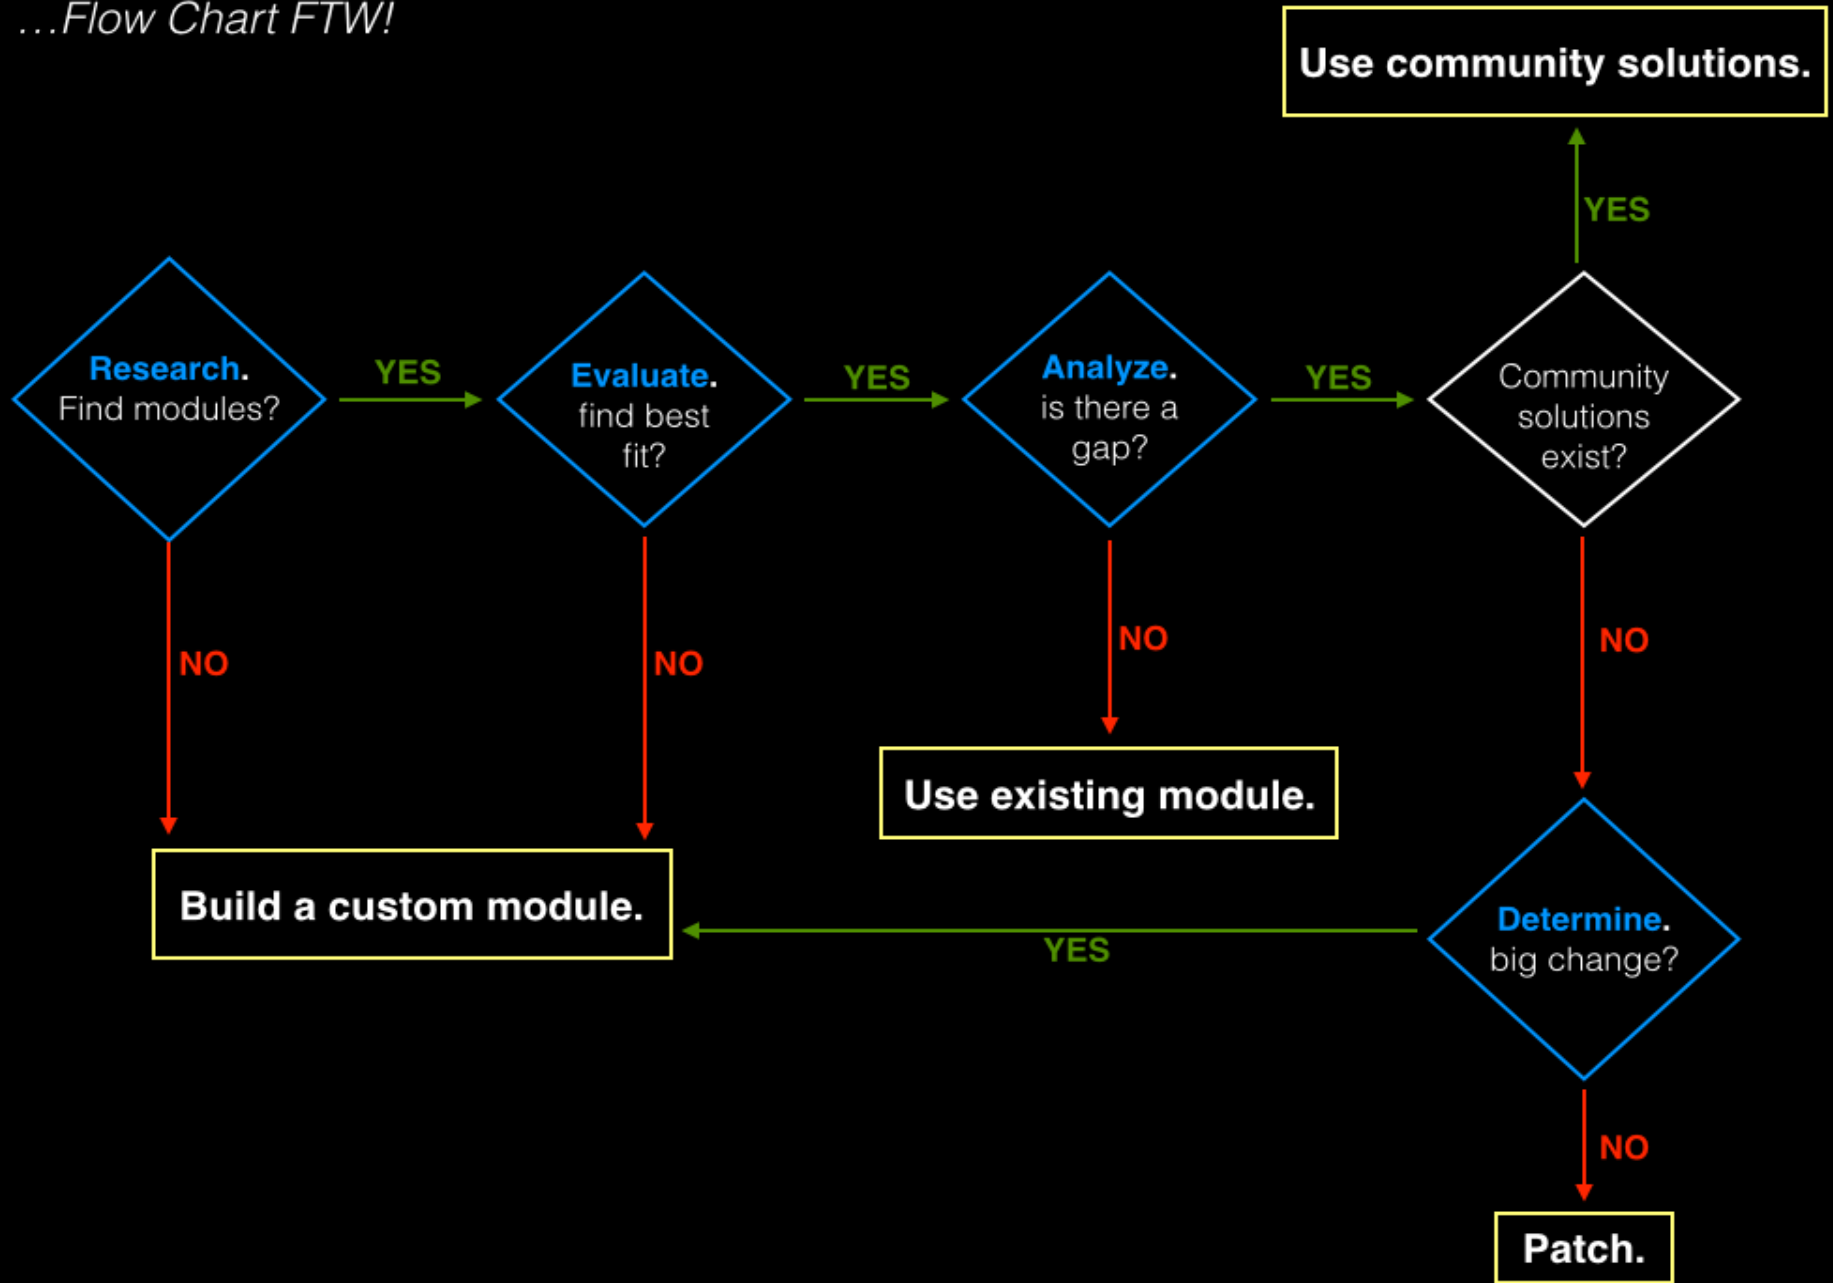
…Flow Chart FTW!

Use community solutions.

YES

Research. Find modules?

YES

Evaluate. find best fit?

YES

Analyze. is there a gap?

YES

Community solutions exist?

NO

NO

NO

NO

Use existing module.

Build a custom module.

YES

Determine. big change?

NO

Patch.